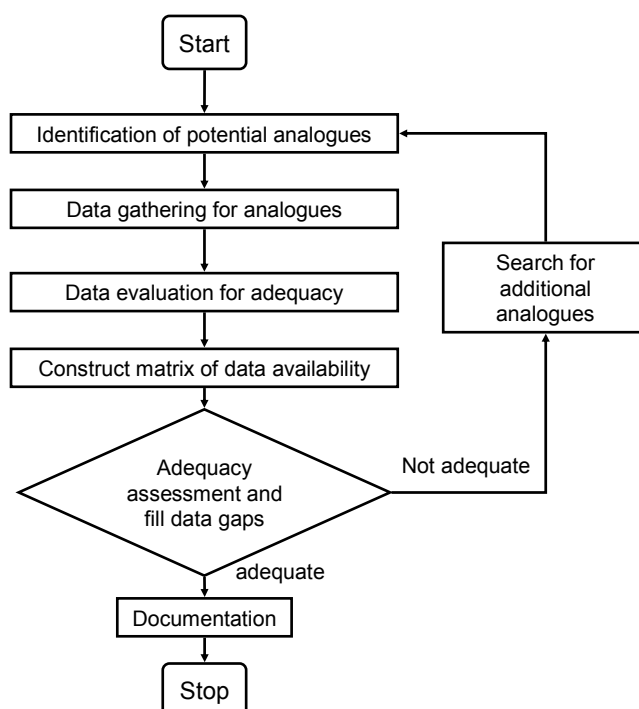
Start

Identification of potential analogues

Data gathering for analogues

Data evaluation for adequacy

Construct matrix of data availability

Adequacy assessment and fill data gaps

Not adequate

Search for additional analogues

adequate

Documentation

Stop